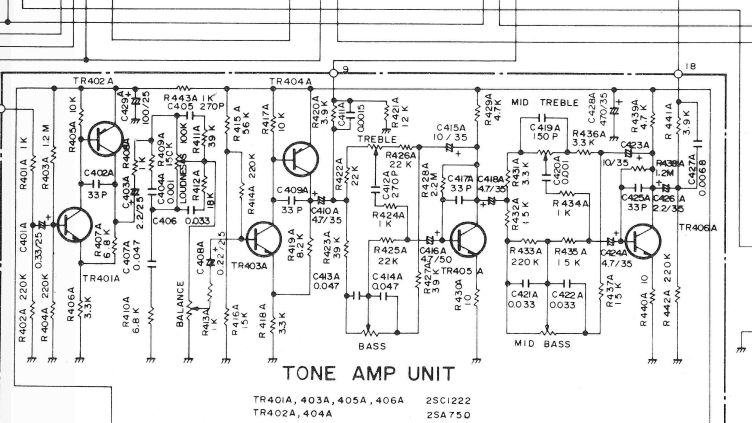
TR402A
R443A 1K
C405 270P
C429A 100/25
TR404A
9
18
R401A 1K
R403A 1.2M
R405A 10K
C402A 33P
R408A 1K
C403A 2.2/25
R409A 100K
R411A 39K
R412A 18K
LOUDNESS
C404A 0.001
C406 0.033
R415A 56K
R417A 10K
R420A 3.9K
C411A 0.0015
R421A 12K
TREBLE
C415A 10/35
R429A 4.7K
MID TREBLE
C428A 470/35
C419A 150P
R436A 3.3K
R439A 4.7K
R441A 3.9K
C423A 10/35
R438A 1.2M
C427A 0.0068
R426A 22K
R422A 22K
C412A 270P
C409A 33P
C410A 47/35
R414A 220K
R424A 1K
R428A 2.2M
C417A 33P
C418A 47/35
R431A 3.3K
C420A 0.001
R434A 1K
C425A 33P
C426A 22/35
TR406A
C401A 0.33/25
R407A 6.8K
TR401A
C407A 0.047
C408A 0.22/25
TR403A
R419A 8.2K
R423A 39K
C413A 0.047
R425A 22K
C414A 0.047
C416A 47/50
TR405A
R427A 39K
R432A 15K
R433A 220K
R435A 15K
C424A 47/35
R402A 220K
R404A 220K
R406A 3.3K
R410A 6.8K
BALANCE
R413A 1K
R416A 15K
R418A 3.3K
R430A 10
C421A 0.033
C422A 0.033
R437A 15K
R440A 10
R442A 220K
BASS
MID BASS
TONE AMP UNIT
TR401A, 403A, 405A, 406A 2SC1222
TR402A, 404A 2SA750